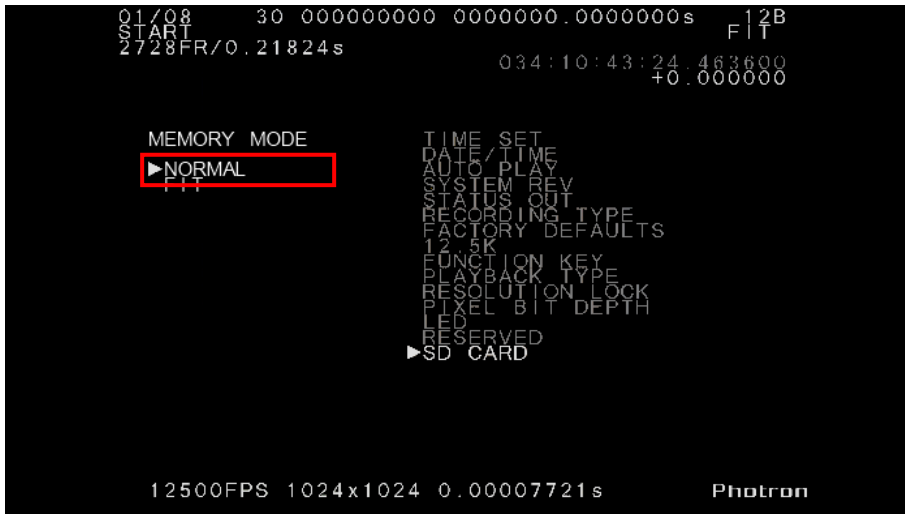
01/08 30 000000000 0000000.0000000s 12B
START FIT
2728FR/0.21824s
034:10:43:24.463600
+0.000000

MEMORY MODE
►NORMAL
FIT

TIME SET
DATE/TIME
AUTO PLAY
SYSTEM REV
STATUS OUT
RECORDING TYPE
FACTORY DEFAULTS
12.5K
FUNCTION KEY
PLAYBACK TYPE
RESOLUTION LOCK
PIXEL BIT DEPTH
LED
RESERVED
►SD CARD

12500FPS 1024x1024 0.00007721s Photron